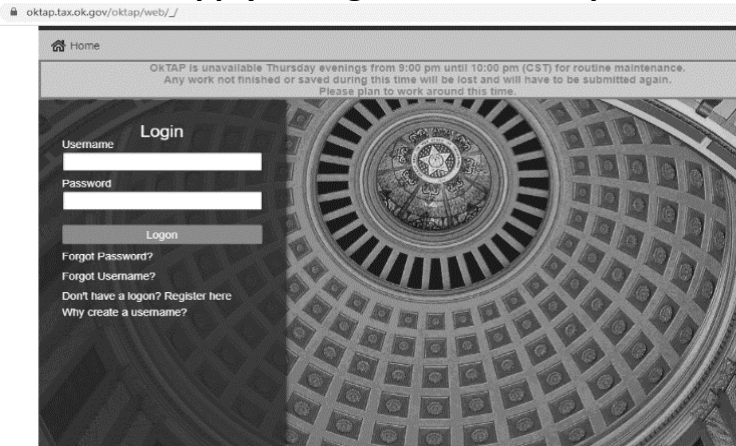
oktap.tax.ok.gov/oktap/web/_/

Home

OkTAP is unavailable Thursday evenings from 9:00 pm until 10:00 pm (CST) for routine maintenance. Any work not finished or saved during this time will be lost and will have to be submitted again. Please plan to work around this time.

Login

Username

Password

Logon

Forgot Password?

Forgot Username?

Don't have a logon? Register here

Why create a username?